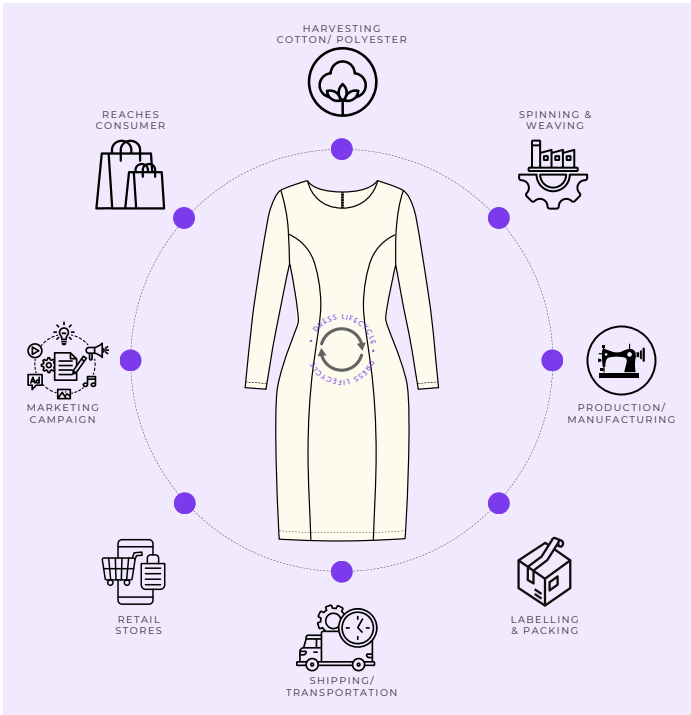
HARVESTING
COTTON/ POLYESTER

SPINNING &
WEAVING

PRODUCTION/
MANUFACTURING

LABELLING
& PACKING

SHIPPING/
TRANSPORTATION

RETAIL
STORES

MARKETING
CAMPAIGN

REACHES
CONSUMER

DRESS LIFECYCLE
DRESS LIFECYCLE